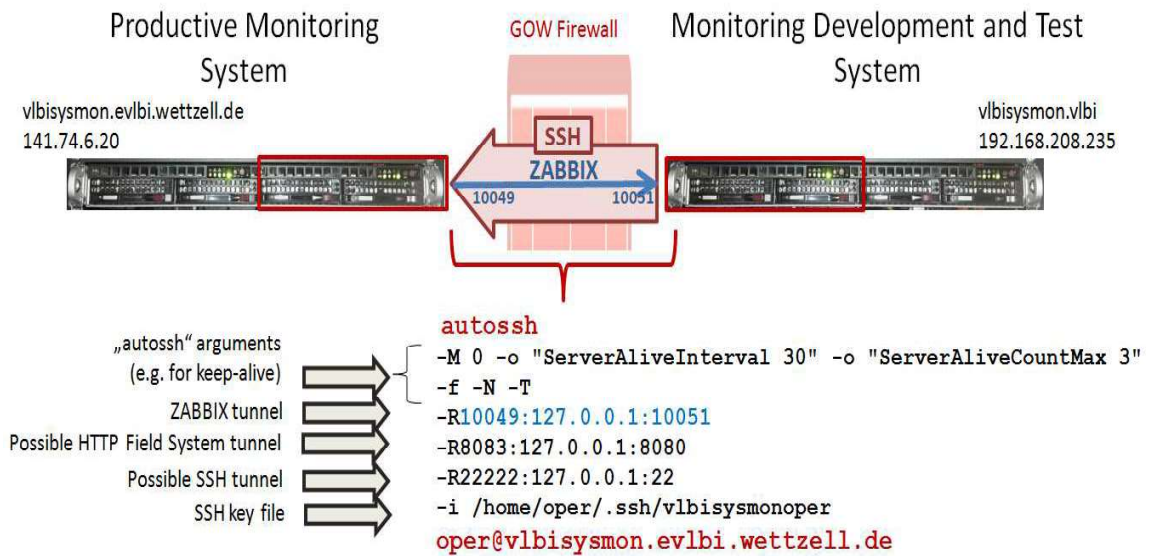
Productive Monitoring System

GOW Firewall

Monitoring Development and Test System

vlbisysmon.evlbi.wettzell.de
141.74.6.20

vlbisysmon.vlbi
192.168.208.235

SSH
ZABBIX
10049
10051

autossh

„autossh" arguments (e.g. for keep-alive)
-M 0 -o "ServerAliveInterval 30" -o "ServerAliveCountMax 3"
-f -N -T

ZABBIX tunnel
-R10049:127.0.0.1:10051

Possible HTTP Field System tunnel
-R8083:127.0.0.1:8080

Possible SSH tunnel
-R22222:127.0.0.1:22

SSH key file
-i /home/oper/.ssh/vlbisysmonoper

oper@vlbisysmon.evlbi.wettzell.de